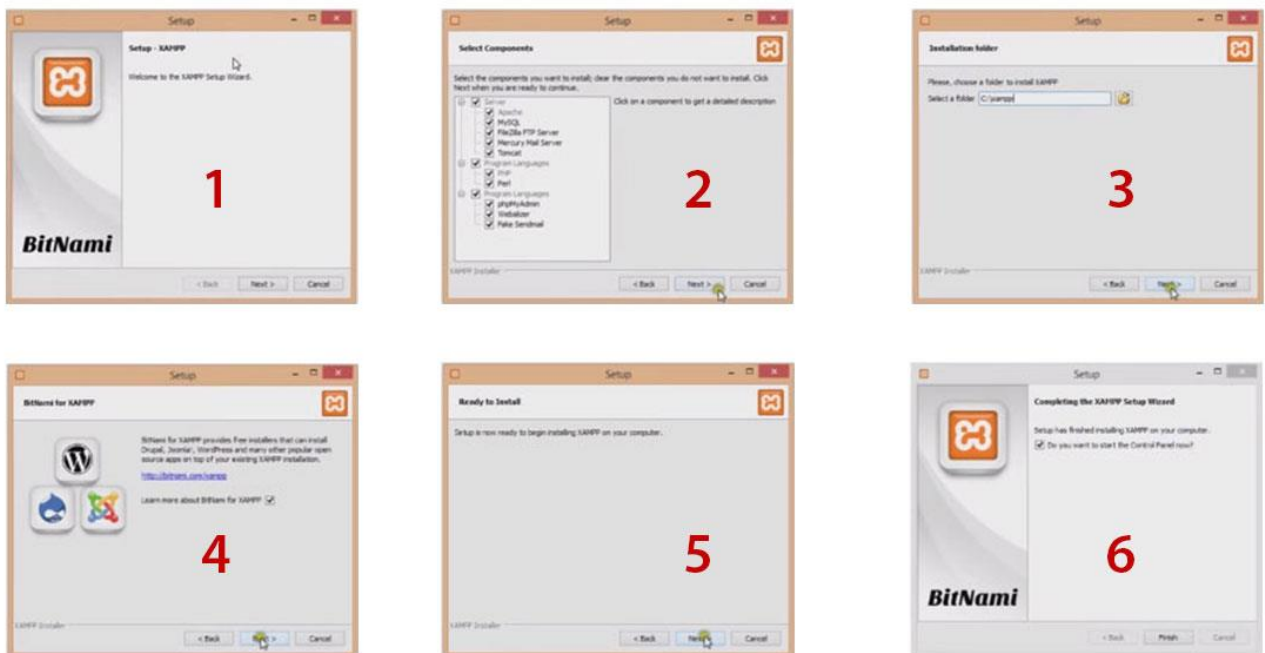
Setup

Setup - XAMPP

Welcome to the XAMPP Setup Wizard.

BitNami

1

< Back Next > Cancel

Setup

Select Components

Select the components you want to install; clear the components you do not want to install. Click Next when you are ready to continue.

Server
Apache
MySQL
FileZilla FTP Server
Mercury Mail Server
Tomcat
Program Languages
PHP
Perl
Program Languages
phpMyAdmin
Webalizer
Fake Sendmail

Click on a component to get a detailed description

2

XAMPP Installer

< Back Next > Cancel

Setup

Installation folder

Please, choose a folder to install XAMPP

Select a folder C:\xampp

3

XAMPP Installer

< Back Next > Cancel

Setup

BitNami for XAMPP

BitNami for XAMPP provides free installers that can install Drupal, Joomla!, WordPress and many other popular open source apps on top of your existing XAMPP installation.

http://bitnami.com/xampp

Learn more about BitNami for XAMPP

4

XAMPP Installer

< Back Next > Cancel

Setup

Ready to Install

Setup is now ready to begin installing XAMPP on your computer.

5

XAMPP Installer

< Back Next > Cancel

Setup

Completing the XAMPP Setup Wizard

Setup has finished installing XAMPP on your computer.

Do you want to start the Control Panel now?

BitNami

6

< Back Finish Cancel